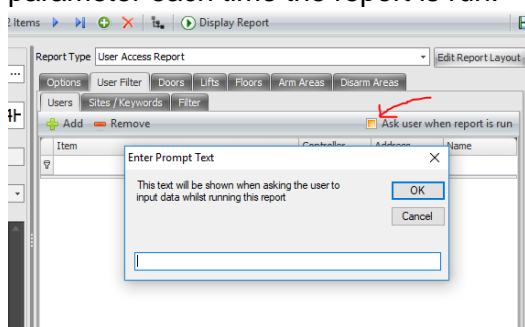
parameter each time the report is run.

2 Items Display Report

Report Type User Access Report Edit Report Layout

Options User Filter Doors Lifts Floors Arm Areas Disarm Areas

Users Sites / Keywords Filter

Add Remove Ask user when report is run

Item Controller Address Name

Enter Prompt Text

This text will be shown when asking the user to input data whilst running this report

OK

Cancel